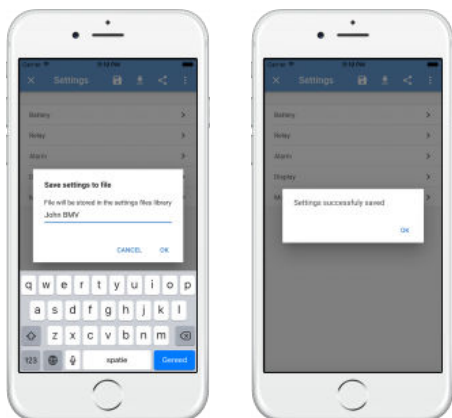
Carrier 9:18 PM

Settings

Battery

Relay

Alarm

Save settings to file

File will be stored in the settings files library

John BMV

CANCEL OK

q w e r t y u i o p

a s d f g h j k l

z x c v b n m

123 spatie Gereed

Carrier 9:18 PM

Settings

Battery

Relay

Alarm

Display

Settings successfully saved

OK